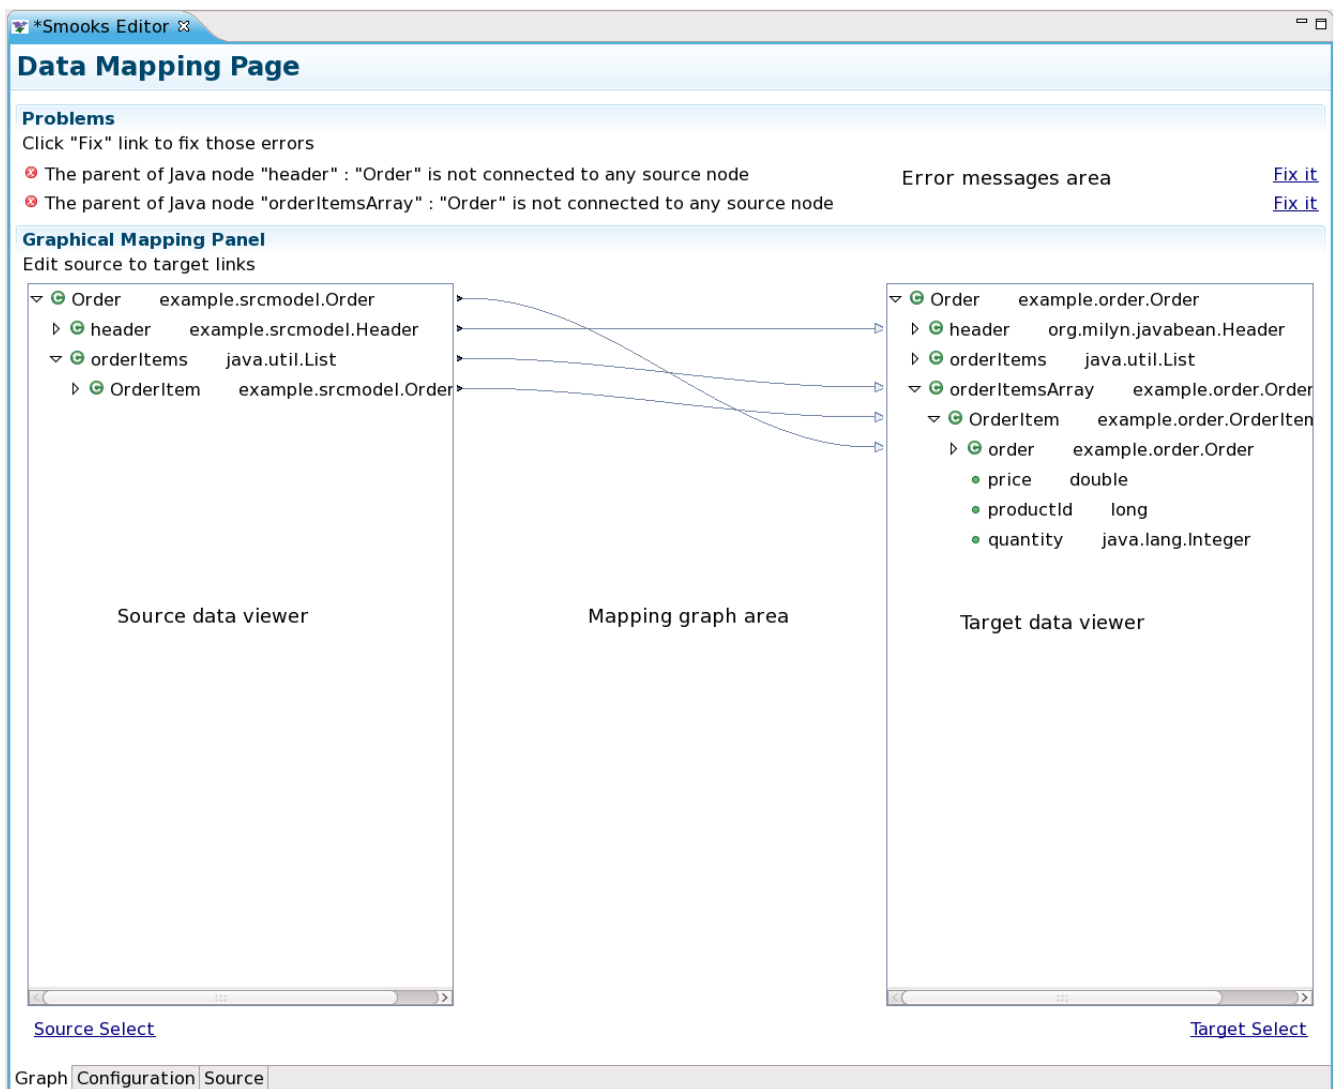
*Smooks Editor

Data Mapping Page

Problems
Click "Fix" link to fix those errors

The parent of Java node "header" : "Order" is not connected to any source node
The parent of Java node "orderItemsArray" : "Order" is not connected to any source node

Error messages area

Fix it
Fix it

Graphical Mapping Panel
Edit source to target links

Order example.srcmodel.Order
header example.srcmodel.Header
orderItems java.util.List
OrderItem example.srcmodel.Order

Order example.order.Order
header org.milyn.javabean.Header
orderItems java.util.List
orderItemsArray example.order.Order
OrderItem example.order.OrderIten
order example.order.Order
price double
productId long
quantity java.lang.Integer

Source data viewer

Mapping graph area

Target data viewer

Source Select

Target Select

Graph Configuration Source